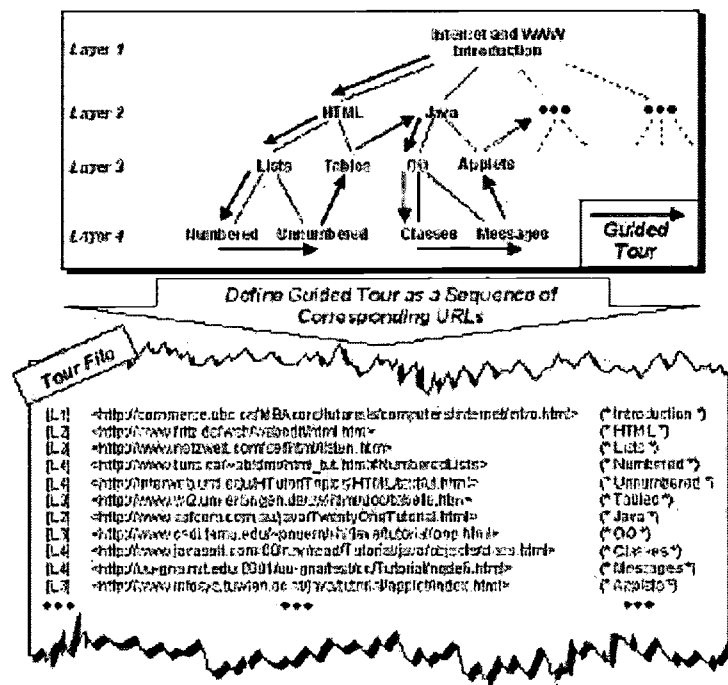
Layer 1
Layer 2
Layer 3
Layer 4

Internet and WWW Introduction

HTML
Java
Lists
Tables
OO
Applets
Numbered
Unnumbered
Classes
Messages

Guided Tour

Define Guided Tour as a Sequence of Corresponding URLs

Tour File

[L1] <http://commerce.ubc.ca/MBAcore/tutorials/computers/internet/intro.html> (* Introduction *)
[L2] <http://www.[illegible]/html.htm> (* HTML *)
[L3] <http://www.netzwelt.com/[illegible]/listen.htm> (* Lists *)
[L4] <http://www.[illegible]#NumberedLists> (* Numbered *)
[L4] <http://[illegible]/HTML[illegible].html> (* Unnumbered *)
[L3] <http://www.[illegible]/tabelle.htm> (* Tables *)
[L2] <http://www.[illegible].com.au/java/TwentyOneTutorial.html> (* Java *)
[L3] <http://www.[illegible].edu/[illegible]/oop.html> (* OO *)
[L4] <http://www.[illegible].com/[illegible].html> (* Classes *)
[L4] <http://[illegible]/Tutorial/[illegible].html> (* Messages *)
[L3] <http://www.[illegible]/AppletIndex.html> (* Applets *)
••• ••• •••